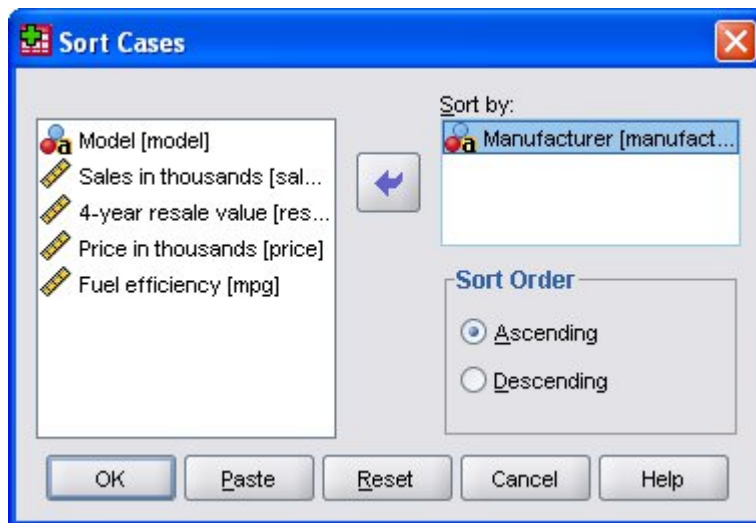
Sort Cases

Model [model]
Sales in thousands [sal...
4-year resale value [res...
Price in thousands [price]
Fuel efficiency [mpg]

Sort by:
Manufacturer [manufact...

Sort Order
Ascending
Descending

OK
Paste
Reset
Cancel
Help